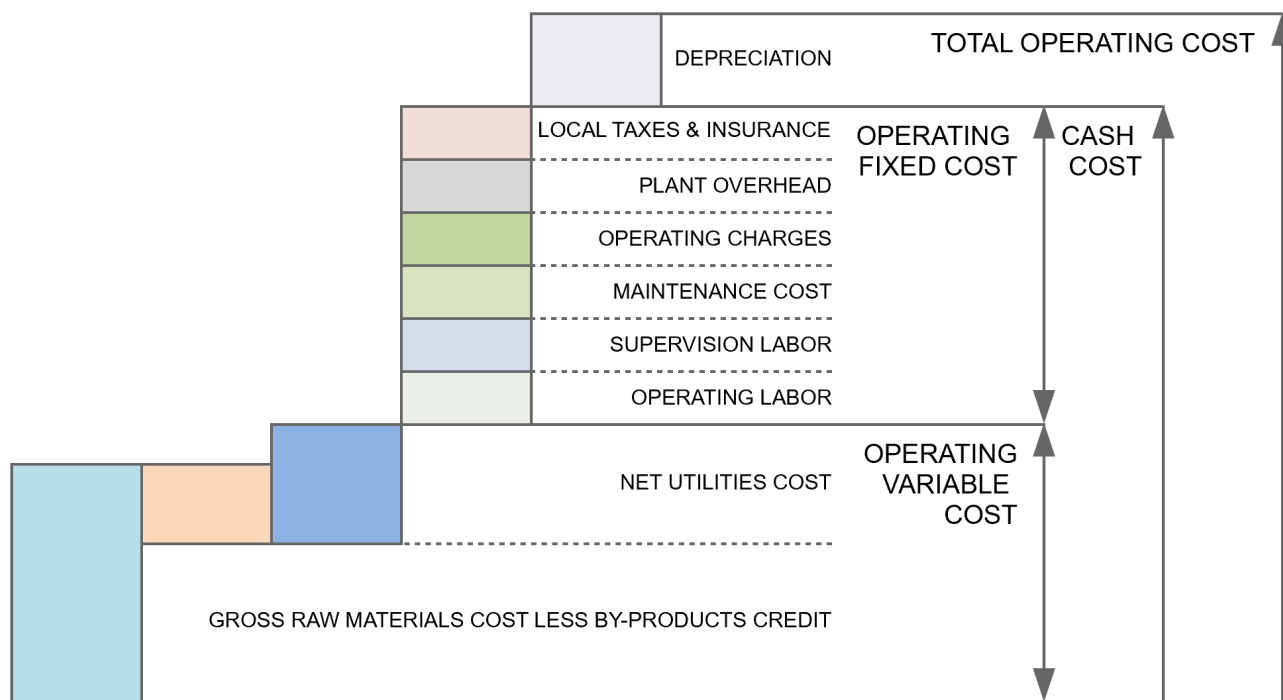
DEPRECIATION

TOTAL OPERATING COST

LOCAL TAXES & INSURANCE

OPERATING FIXED COST

CASH COST

PLANT OVERHEAD

OPERATING CHARGES

MAINTENANCE COST

SUPERVISION LABOR

OPERATING LABOR

NET UTILITIES COST

OPERATING VARIABLE COST

GROSS RAW MATERIALS COST LESS BY-PRODUCTS CREDIT